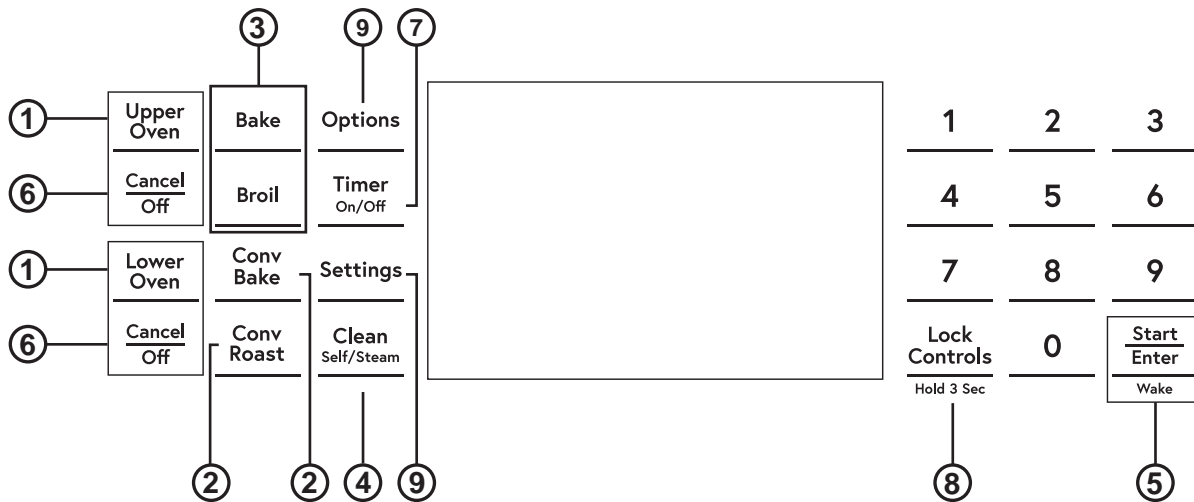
3 9 7

1 Upper Oven
6 Cancel Off

Bake
Broil

Options
Timer On/Off

1 Lower Oven
6 Cancel Off

Conv Bake
Conv Roast

Settings
Clean Self/Steam

1 2 3
4 5 6
7 8 9
Lock Controls Hold 3 Sec
0
Start Enter Wake

2 2 4 9 8 5